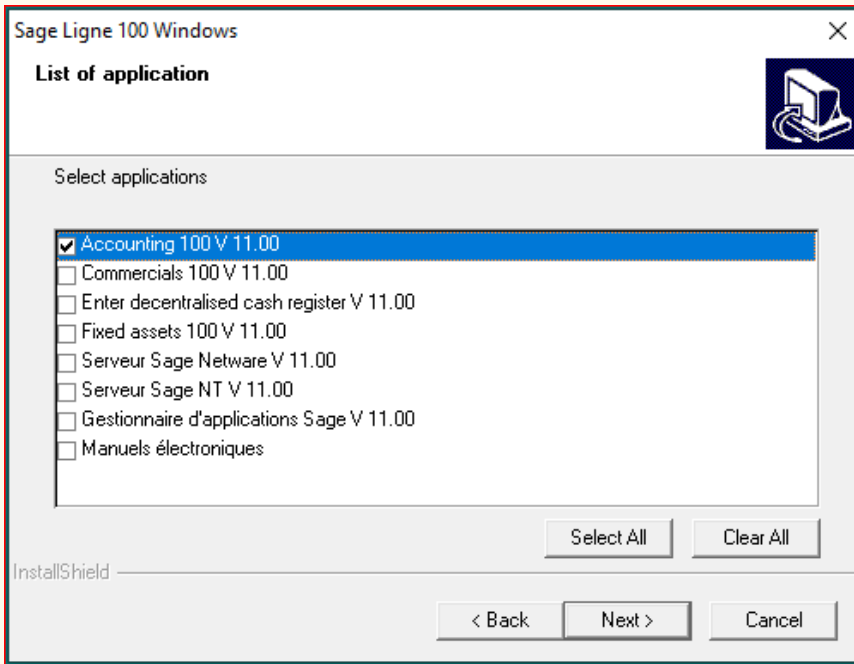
Sage Ligne 100 Windows

List of application

Select applications

☑ Accounting 100 V 11.00
☐ Commercials 100 V 11.00
☐ Enter decentralised cash register V 11.00
☐ Fixed assets 100 V 11.00
☐ Serveur Sage Netware V 11.00
☐ Serveur Sage NT V 11.00
☐ Gestionnaire d'applications Sage V 11.00
☐ Manuels électroniques

Select All
Clear All

InstallShield

< Back
Next >
Cancel